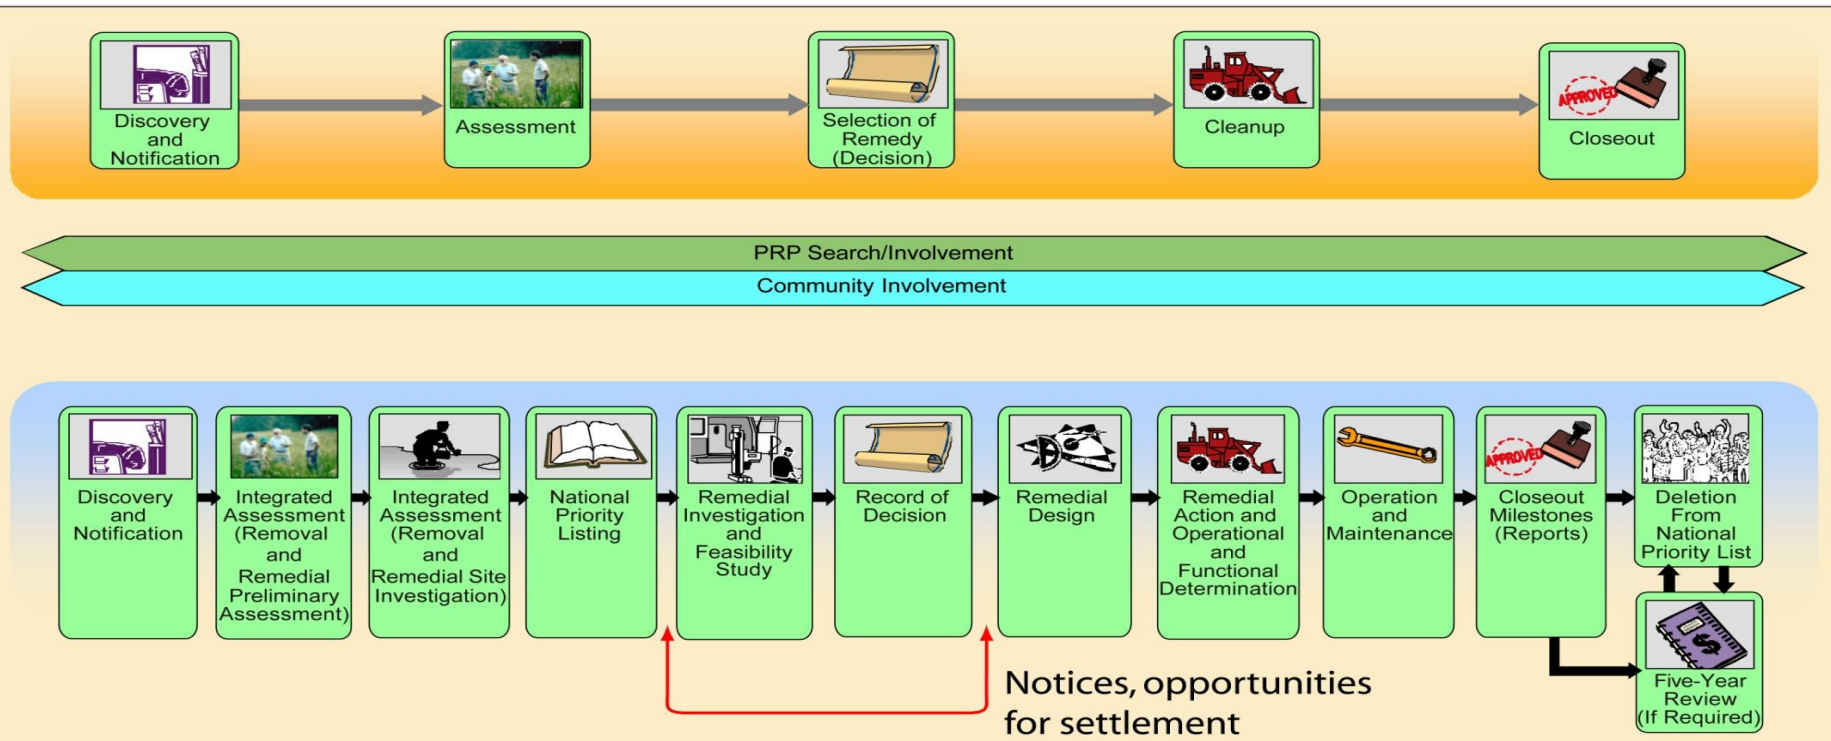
Discovery and Notification

Assessment

Selection of Remedy (Decision)

Cleanup

APPROVED

Closeout

PRP Search/Involvement

Community Involvement

Discovery and Notification

Integrated Assessment (Removal and Remedial Preliminary Assessment)

Integrated Assessment (Removal and Remedial Site Investigation)

National Priority Listing

Remedial Investigation and Feasibility Study

Record of Decision

Remedial Design

Remedial Action and Operational and Functional Determination

Operation and Maintenance

APPROVED

Closeout Milestones (Reports)

Deletion From National Priority List

Five-Year Review (If Required)

Notices, opportunities for settlement